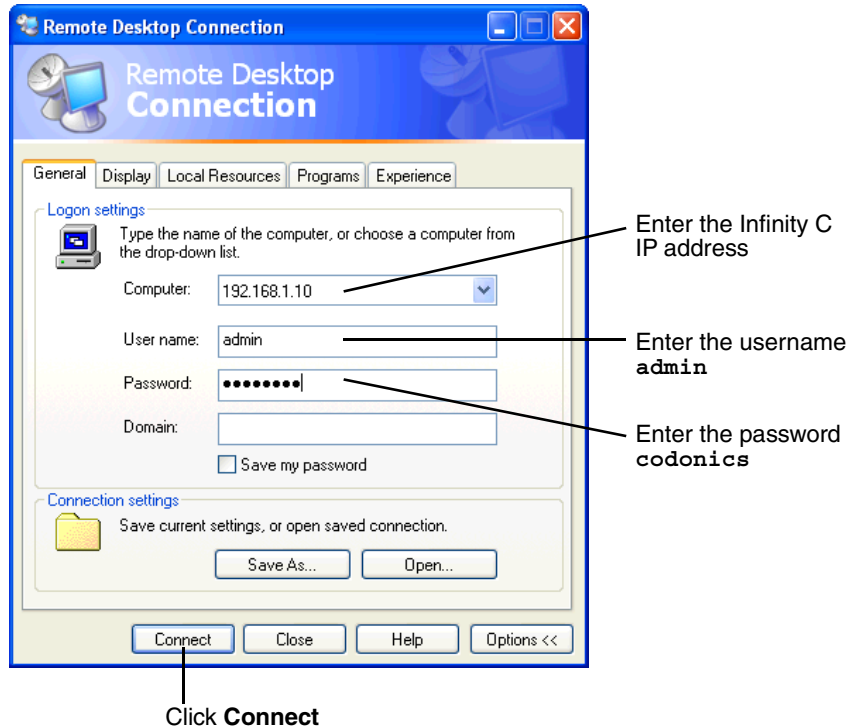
Remote Desktop Connection

Remote Desktop **Connection**

General | Display | Local Resources | Programs | Experience

Logon settings

Type the name of the computer, or choose a computer from the drop-down list.

Computer: 192.168.1.10

User name: admin

Password: ••••••••

Domain:

Save my password

Connection settings

Save current settings, or open saved connection.

Save As... Open...

Connect Close Help Options <<

Enter the Infinity C IP address

Enter the username **admin**

Enter the password **codonics**

Click **Connect**